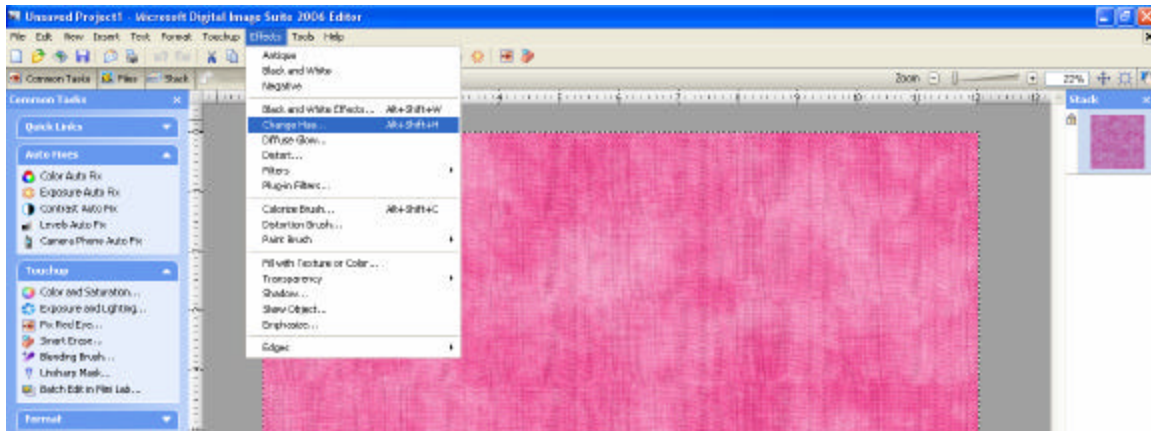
Unsaved Project1 - Microsoft Digital Image Suite 2006 Editor

File Edit View Insert Text Format Touchup Effects Tools Help

Common Tasks Files Stack

Zoom 22%

Common Tasks

Quick Links

Auto Fixes

Color Auto Fix
Exposure Auto Fix
Contrast Auto Fix
Levels Auto Fix
Camera Phone Auto Fix

Touchup

Color and Saturation...
Exposure and Lighting...
Fix Red Eye...
Smart Erase...
Blending Brush...
Unsharp Mask...
Batch Edit in File Lab...

Format

Antique
Black and White
Negative

Black and White Effects... Alt+Shift+W
Change Hue... Alt+Shift+H
Diffuse Glow...
Distort...
Filters
Plug-in Filters...

Colorize Brush... Alt+Shift+C
Distortion Brush...
Paint Brush

Fill with Texture or Color...
Transparency
Shadow...
Skew Object...
Emphasize...

Edges

Stack